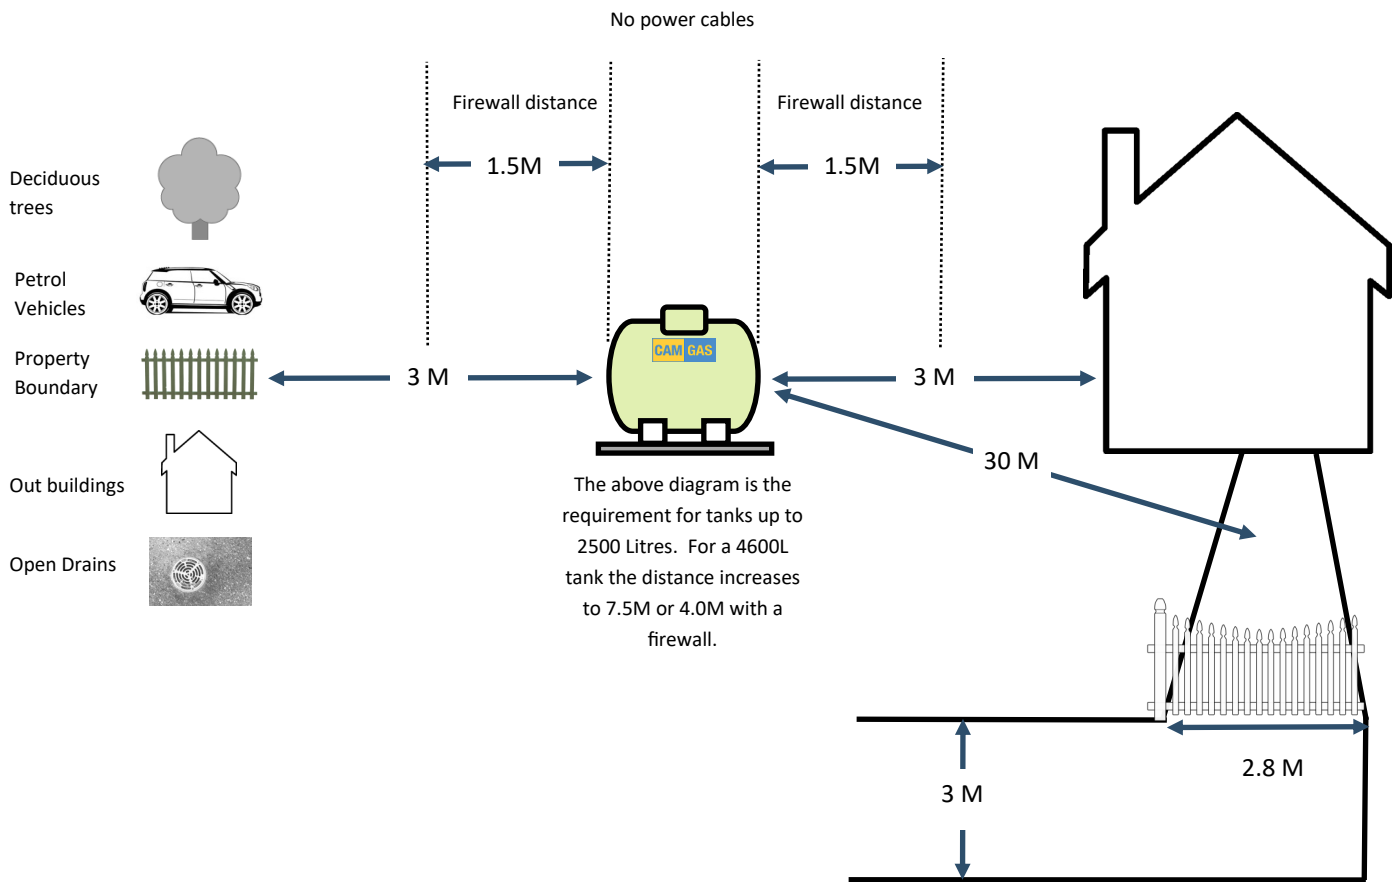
No power cables

Firewall distance

1.5M

Firewall distance

1.5M

Deciduous trees

Petrol Vehicles

Property Boundary

Out buildings

Open Drains

3 M

CAM GAS

3 M

30 M

The above diagram is the requirement for tanks up to 2500 Litres. For a 4600L tank the distance increases to 7.5M or 4.0M with a firewall.

2.8 M

3 M